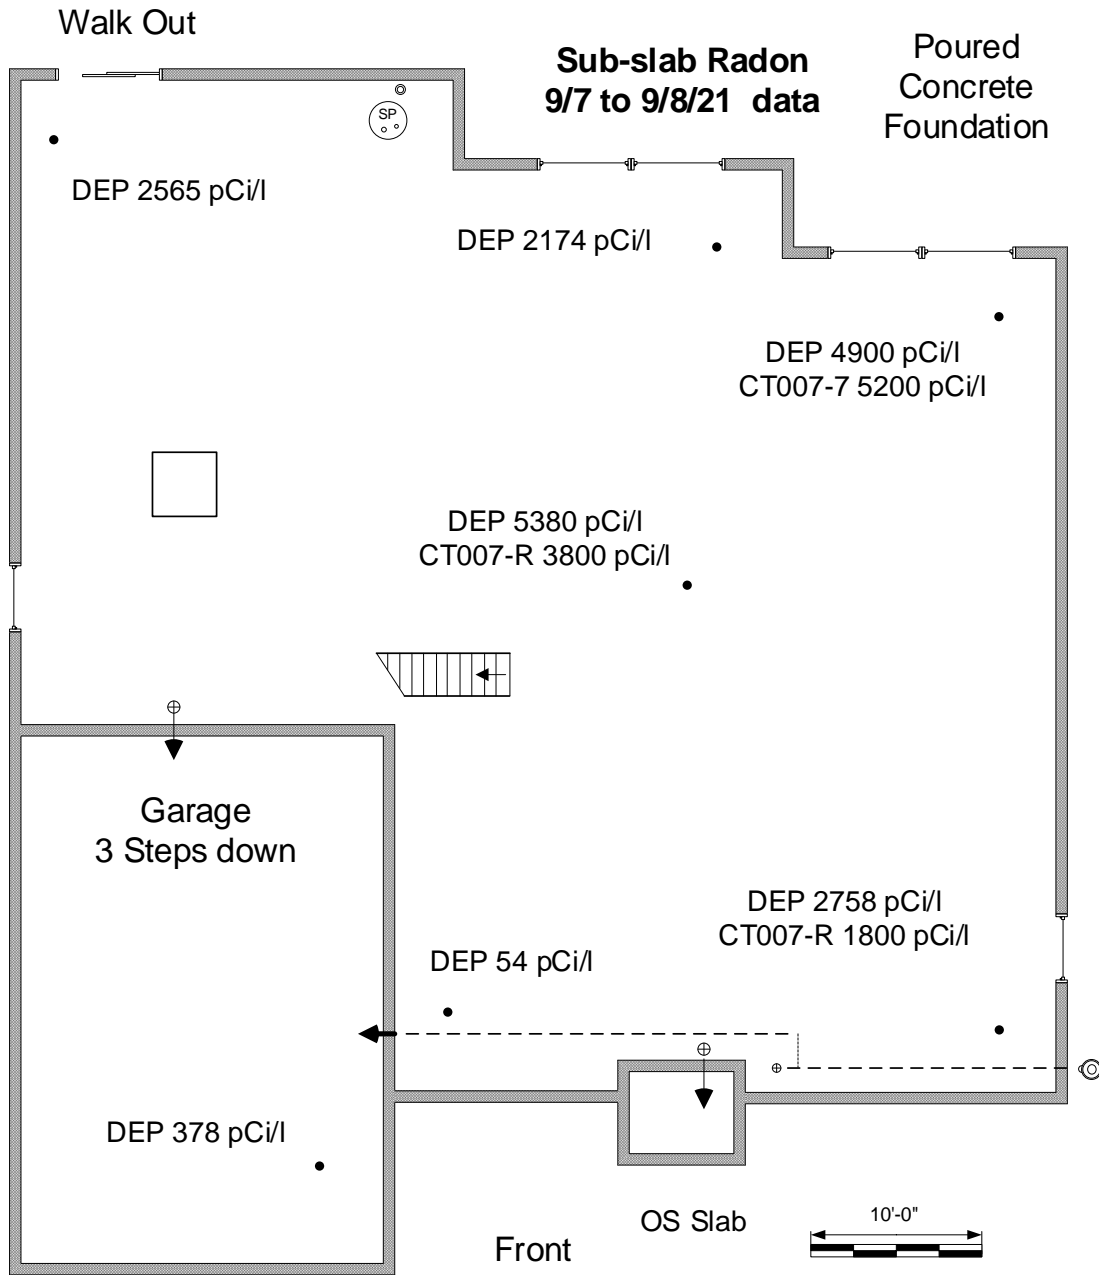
Walk Out

Sub-slab Radon
9/7 to 9/8/21 data

Poured
Concrete
Foundation

SP

DEP 2565 pCi/l

DEP 2174 pCi/l

DEP 4900 pCi/l
CT007-7 5200 pCi/l

DEP 5380 pCi/l
CT007-R 3800 pCi/l

Garage
3 Steps down

DEP 2758 pCi/l
CT007-R 1800 pCi/l

DEP 54 pCi/l

DEP 378 pCi/l

OS Slab

10'-0"

Front